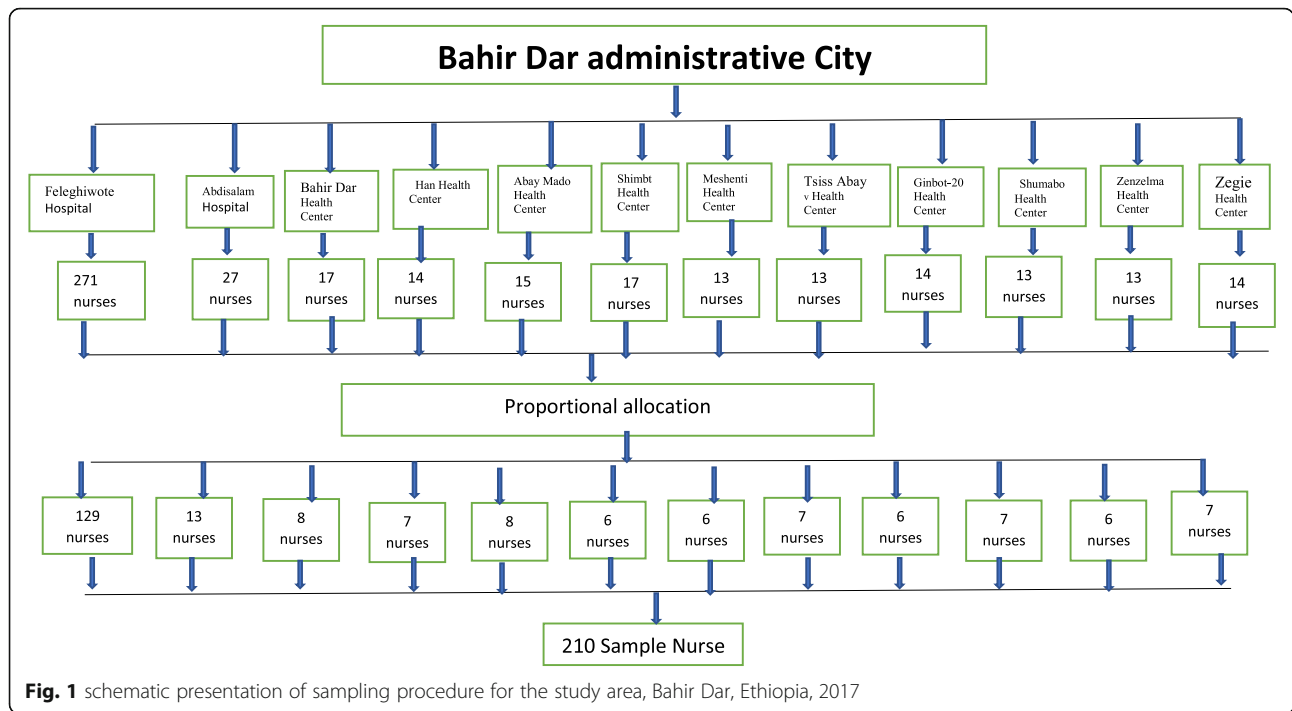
Bahir Dar administrative City

Feleghiwote Hospital

Abdisalam Hospital

Bahir Dar Health Center

Han Health Center

Abay Mado Health Center

Shimbt Health Center

Meshenti Health Center

Tsiss Abay v Health Center

Ginbot-20 Health Center

Shumabo Health Center

Zenzelma Health Center

Zegie Health Center

271 nurses

27 nurses

17 nurses

14 nurses

15 nurses

17 nurses

13 nurses

13 nurses

14 nurses

13 nurses

13 nurses

14 nurses

Proportional allocation

129 nurses

13 nurses

8 nurses

7 nurses

8 nurses

6 nurses

6 nurses

7 nurses

6 nurses

7 nurses

6 nurses

7 nurses

210 Sample Nurse

**Fig. 1** schematic presentation of sampling procedure for the study area, Bahir Dar, Ethiopia, 2017